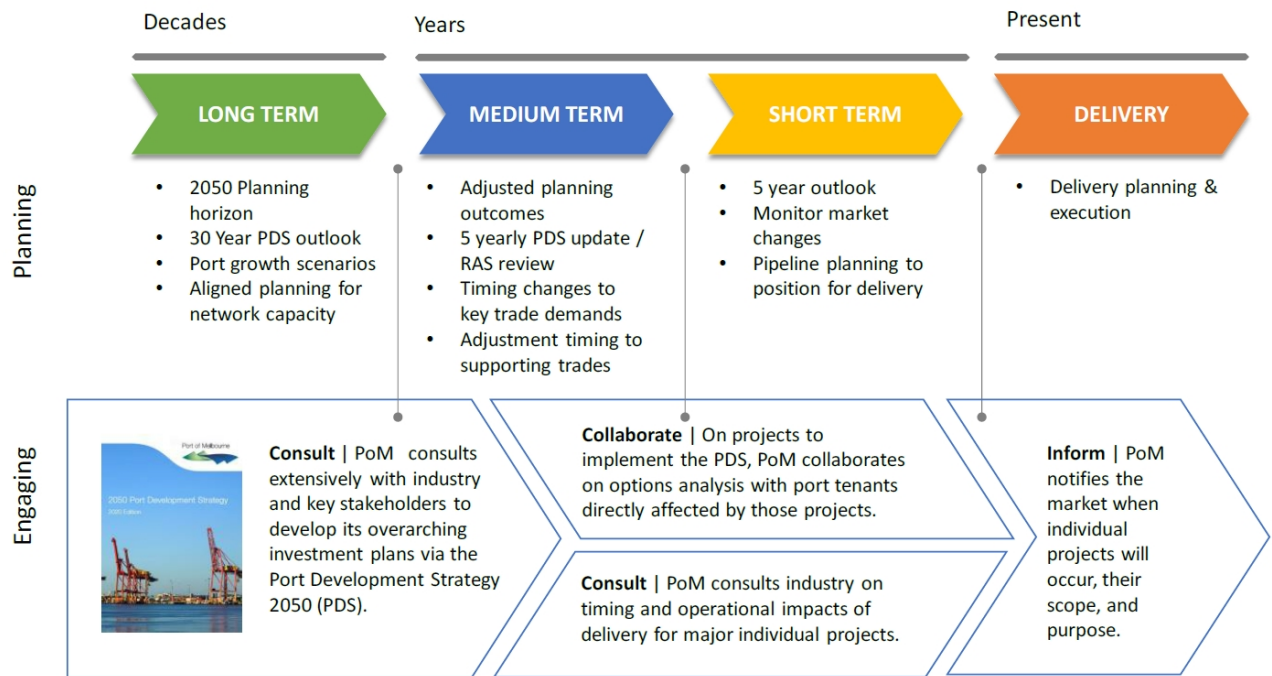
Decades

Years

Present

LONG TERM

MEDIUM TERM

SHORT TERM

DELIVERY

Planning

- 2050 Planning horizon
- 30 Year PDS outlook
- Port growth scenarios
- Aligned planning for network capacity

- Adjusted planning outcomes
- 5 yearly PDS update / RAS review
- Timing changes to key trade demands
- Adjustment timing to supporting trades

- 5 year outlook
- Monitor market changes
- Pipeline planning to position for delivery

- Delivery planning & execution

Engaging

Port of Melbourne

2050 Port Development Strategy

2020 Edition

**Consult** | PoM consults extensively with industry and key stakeholders to develop its overarching investment plans via the Port Development Strategy 2050 (PDS).

**Collaborate** | On projects to implement the PDS, PoM collaborates on options analysis with port tenants directly affected by those projects.

**Consult** | PoM consults industry on timing and operational impacts of delivery for major individual projects.

**Inform** | PoM notifies the market when individual projects will occur, their scope, and purpose.